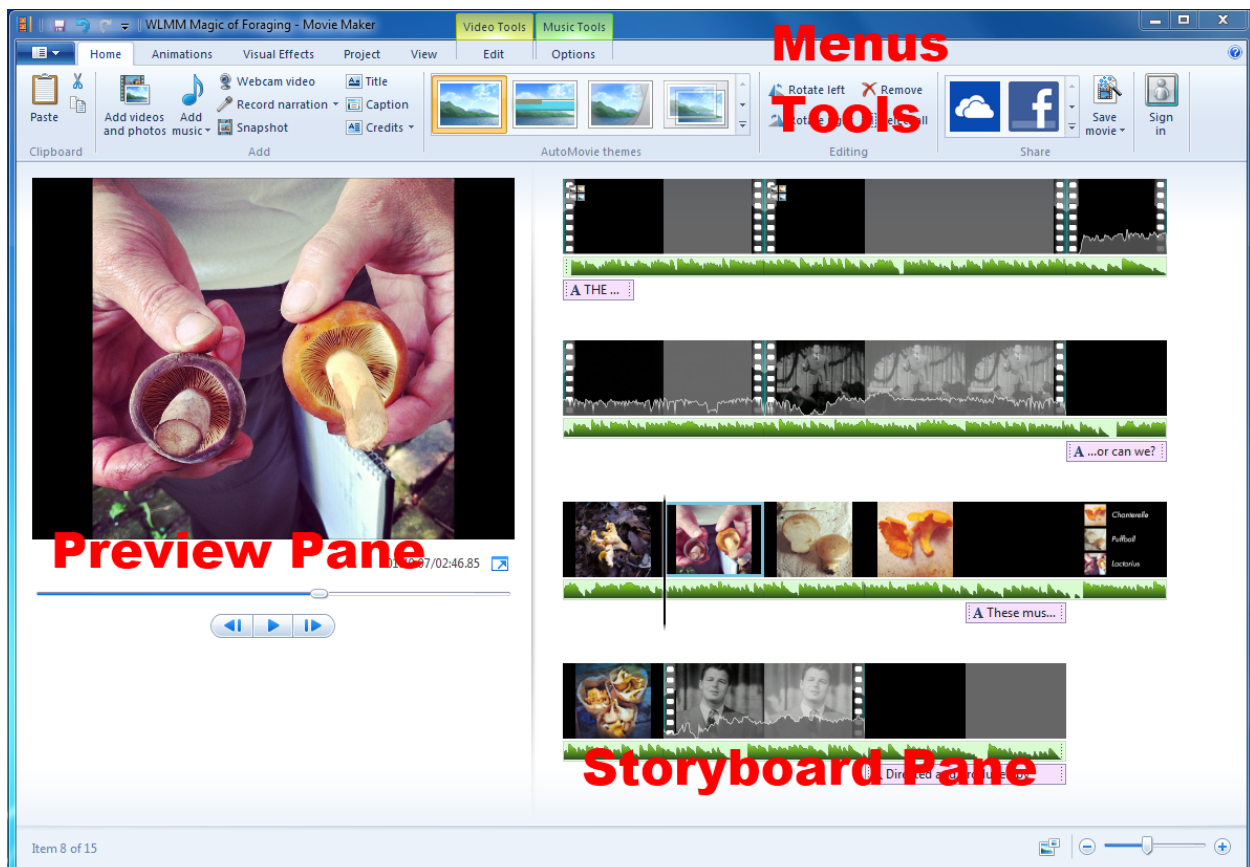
WLMM Magic of Foraging - Movie Maker

Video Tools
Music Tools

Home
Animations
Visual Effects
Project
View
Edit
Options

Menus

Paste
Clipboard

Add videos and photos
Add music
Webcam video
Record narration
Snapshot
Title
Caption
Credits
Add

AutoMovie themes

Rotate left
Rotate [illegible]
Remove
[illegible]
Editing

Tools

Share

Save movie
Sign in

A THE ...

A ...or can we?

Chanterelle
Puffball
Lactarius

A These mus...

A Directed and produced by

Preview Pane

01:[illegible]7/02:46.85

Storyboard Pane

Item 8 of 15